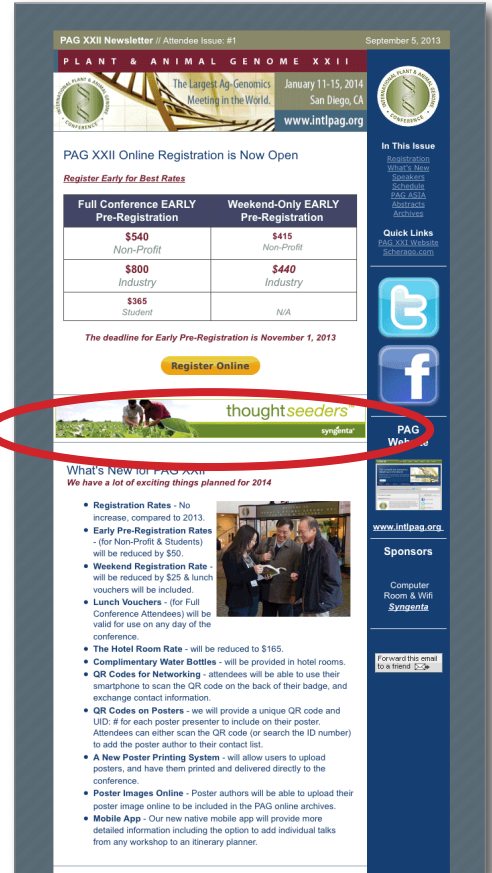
PAG XXII Newsletter // Attendee Issue: #1

September 5, 2013

P L A N T & A N I M A L G E N O M E X X I I

INTERNATIONAL PLANT & ANIMAL GENOME CONFERENCE

The Largest Ag-Genomics Meeting in the World.

January 11-15, 2014 San Diego, CA

www.intlpag.org

PAG XXII Online Registration is Now Open

Register Early for Best Rates

| Full Conference EARLY Pre-Registration | Weekend-Only EARLY Pre-Registration |
|---|---|
| \$540 Non-Profit | \$415 Non-Profit |
| \$800 Industry | \$440 Industry |
| \$365 Student | N/A |

The deadline for Early Pre-Registration is November 1, 2013

Register Online

thoughtseeders

syngenta

What's New for PAG XXII

We have a lot of exciting things planned for 2014

- Registration Rates - No increase, compared to 2013.
- Early Pre-Registration Rates - (for Non-Profit & Students) will be reduced by \$50.
- Weekend Registration Rate - will be reduced by \$25 & lunch vouchers will be included.
- Lunch Vouchers - (for Full Conference Attendees) will be valid for use on any day of the conference.
- The Hotel Room Rate - will be reduced to \$165.
- Complimentary Water Bottles - will be provided in hotel rooms.
- QR Codes for Networking - attendees will be able to use their smartphone to scan the QR code on the back of their badge, and exchange contact information.
- QR Codes on Posters - we will provide a unique QR code and UID: # for each poster presenter to include on their poster. Attendees can either scan the QR code (or search the ID number) to add the poster author to their contact list.
- A New Poster Printing System - will allow users to upload posters, and have them printed and delivered directly to the conference.
- Poster Images Online - Poster authors will be able to upload their poster image online to be included in the PAG online archives.
- Mobile App - Our new native mobile app will provide more detailed information including the option to add individual talks from any workshop to an itinerary planner.

INTERNATIONAL PLANT & ANIMAL GENOME CONFERENCE

In This Issue

Registration
What's New
Speakers
Schedule
PAG ASIA
Abstracts
Archives

Quick Links

PAG XXI Website
Scherago.com

PAG Website

www.intlpag.org

Sponsors

Computer Room & Wifi
Syngenta

Forward this email to a friend